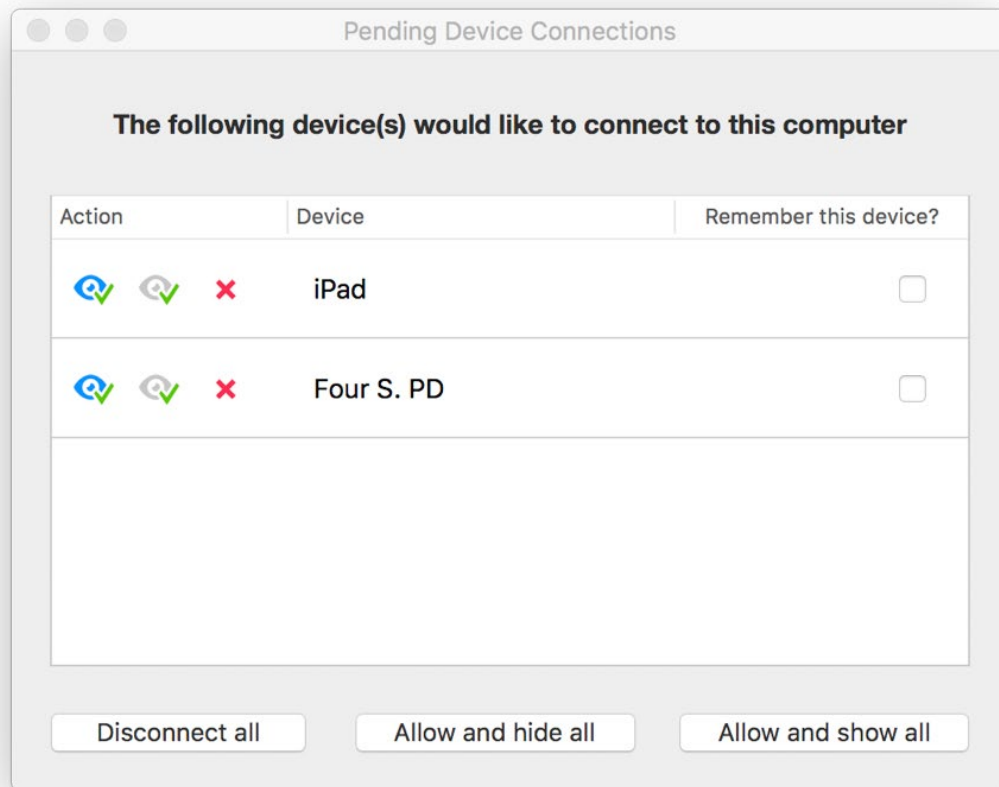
Pending Device Connections

The following device(s) would like to connect to this computer

| Action | Device | Remember this device? |
|---|---|---|
| | iPad | |
| | Four S. PD | |

Disconnect all

Allow and hide all

Allow and show all